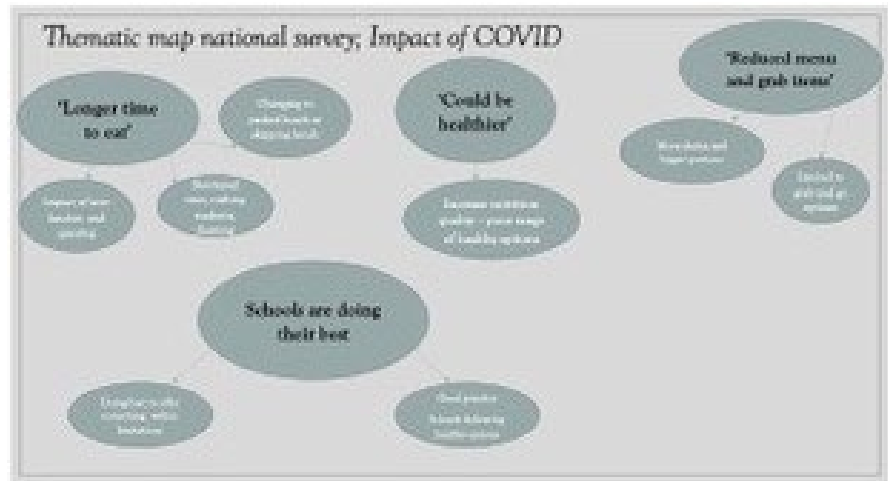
Thematic map national survey, Impact of COVID

'Longer time to eat'

Changes to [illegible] lunch or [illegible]

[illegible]

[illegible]

'Could be healthier'

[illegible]

'Reduced menu and grab items'

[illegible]

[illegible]

Schools are doing their best

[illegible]

Good practice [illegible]